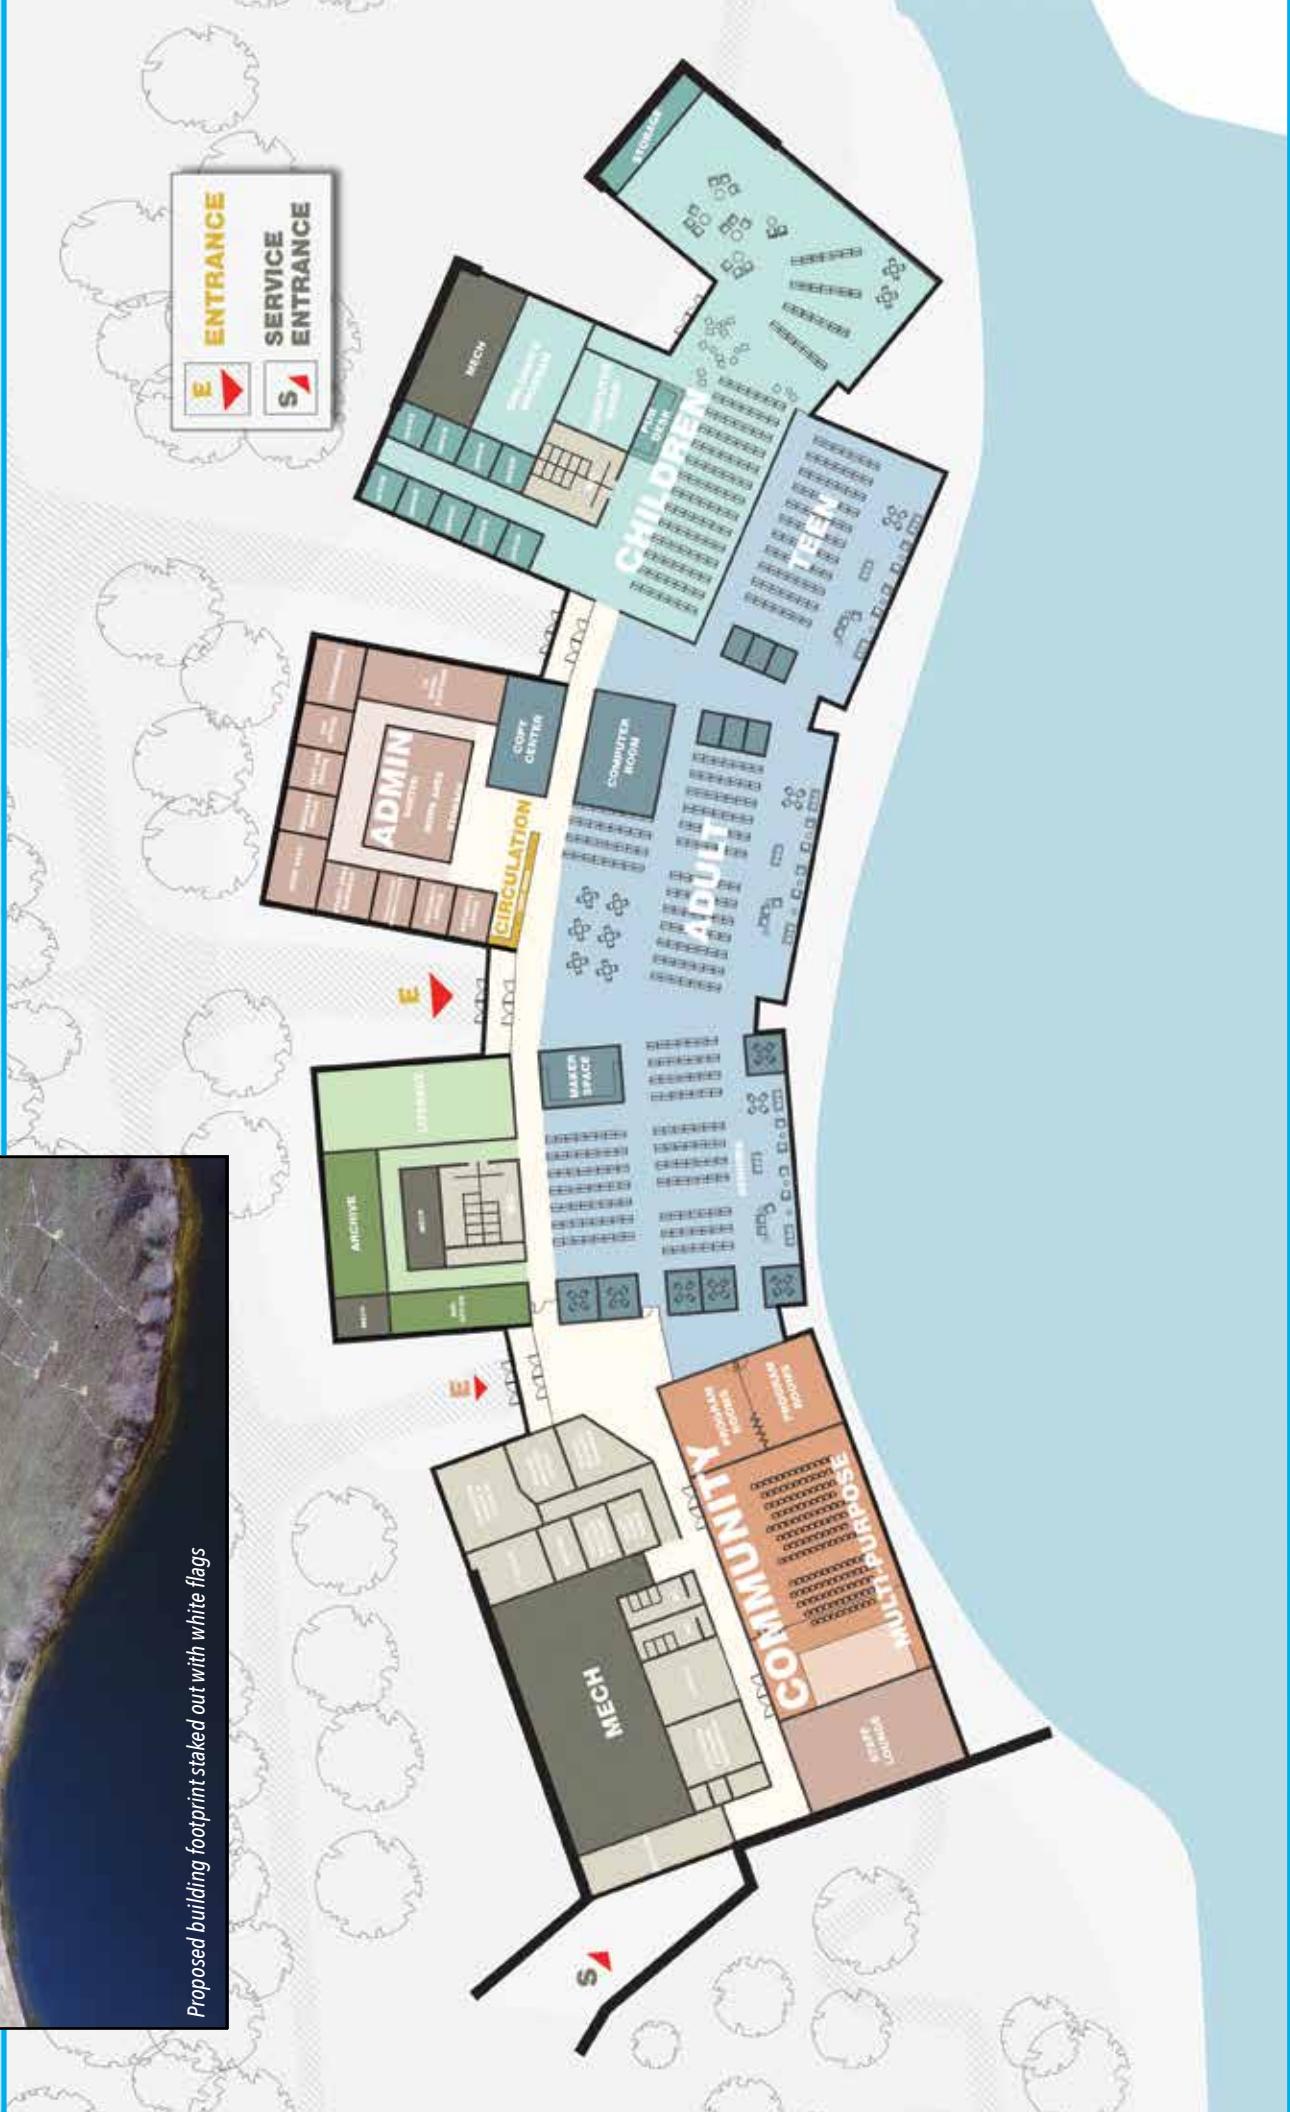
E ENTRANCE
S SERVICE ENTRANCE

STORAGE
MECH
CHILDREN
FUN DEN
TEEN
ADMIN
COPY CENTER
COMPUTER ROOM
CIRCULATION
ADULT
E
LITERACY
ARCHIVE
MECH
MAKER SPACE
E
PROGRAM ROOMS
PROGRAM ROOMS
COMMUNITY
MULTI-PURPOSE
MECH
STAFF LOUNGE
S

Proposed building footprint staked out with white flags